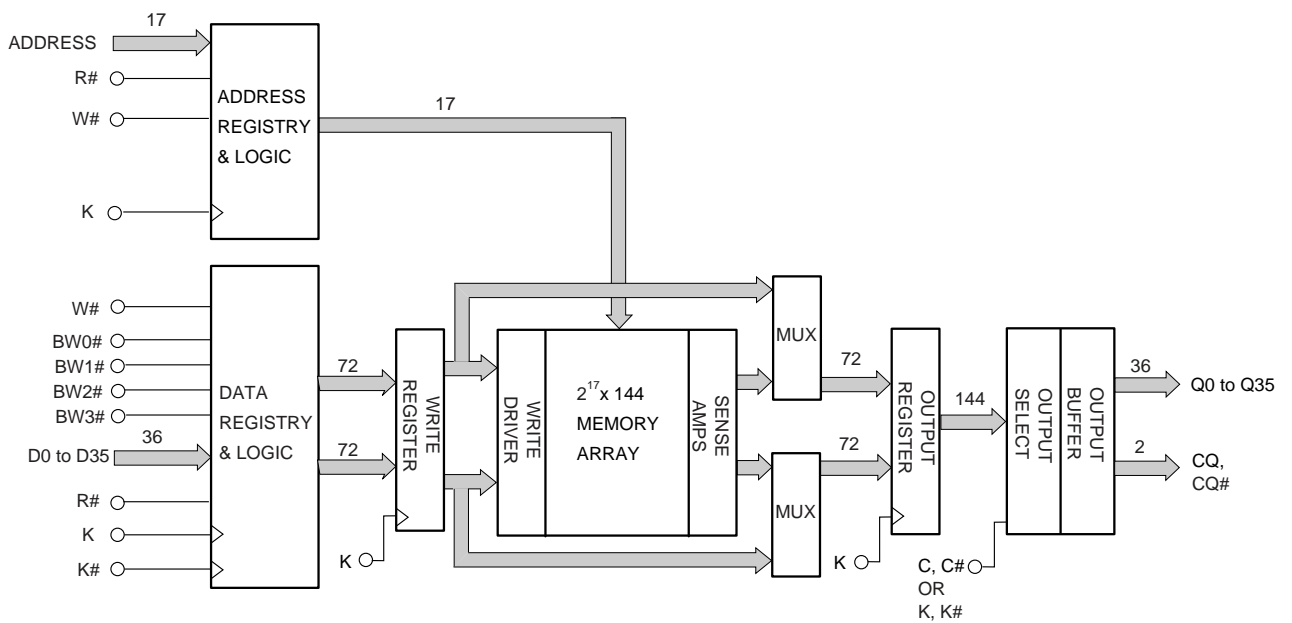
17
ADDRESS
R#
W#
ADDRESS REGISTRY & LOGIC
17
K
W#
BW0#
BW1#
BW2#
BW3#
DATA REGISTRY & LOGIC
36
D0 to D35
R#
K
K#
72
72
WRITE REGISTER
K
WRITE DRIVER
$2^{17}$x 144 MEMORY ARRAY
SENSE AMPS
MUX
MUX
72
72
K
OUTPUT REGISTER
144
OUTPUT SELECT
OUTPUT BUFFER
36
Q0 to Q35
2
CQ, CQ#
C, C#
OR
K, K#